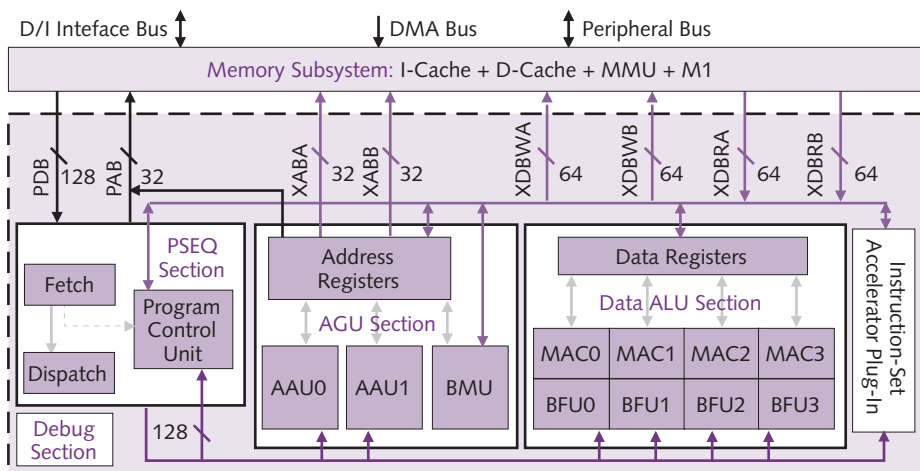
D/I Inteface Bus

DMA Bus

Peripheral Bus

Memory Subsystem: I-Cache + D-Cache + MMU + M1

PDB 128

PAB 32

XABA 32

XABB 32

XDBWA 64

XDBWB 64

XDBRA 64

XDBRB 64

PSEQ Section

Fetch

Program Control Unit

Dispatch

Address Registers

AGU Section

AAU0

AAU1

BMU

Data Registers

Data ALU Section

| MAC0 | MAC1 | MAC2 | MAC3 |
|---|---|---|---|
| BFU0 | BFU1 | BFU2 | BFU3 |

Instruction-Set Accelerator Plug-In

Debug Section

128